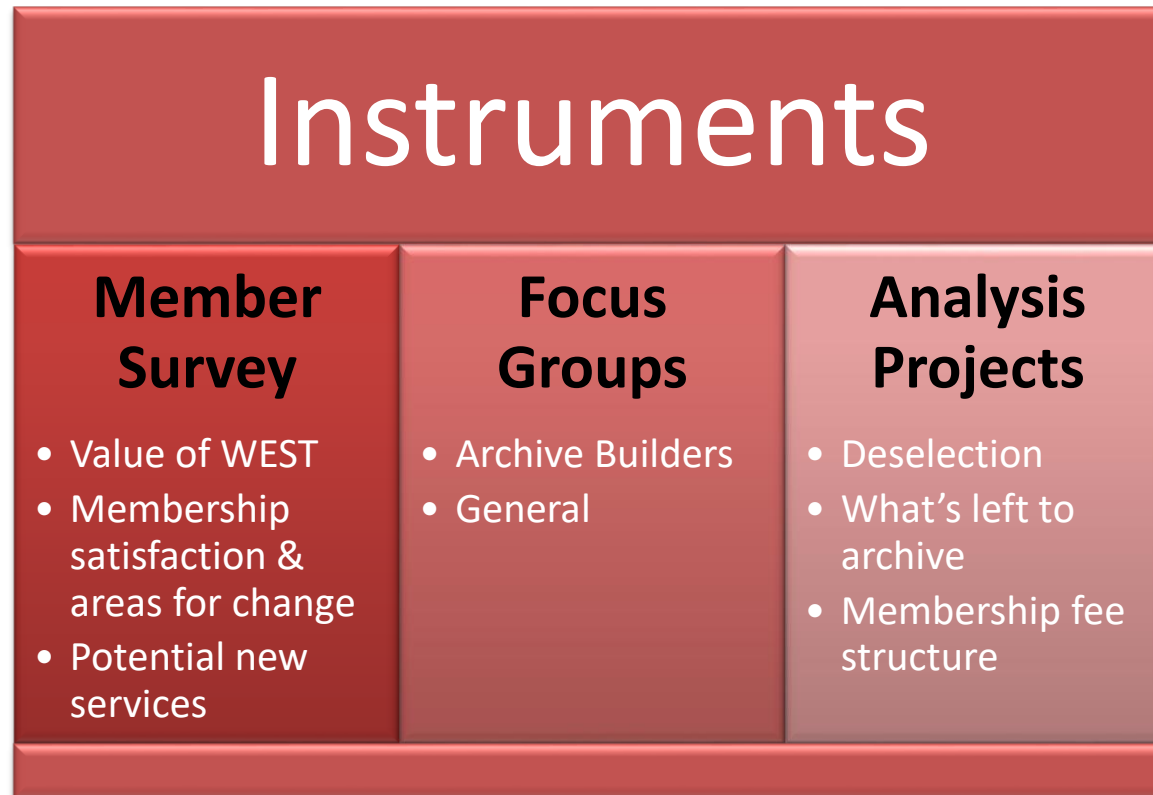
Instruments

Member Survey

- Value of WEST
- Membership satisfaction & areas for change
- Potential new services

Focus Groups

- Archive Builders
- General

Analysis Projects

- Deselection
- What’s left to archive
- Membership fee structure